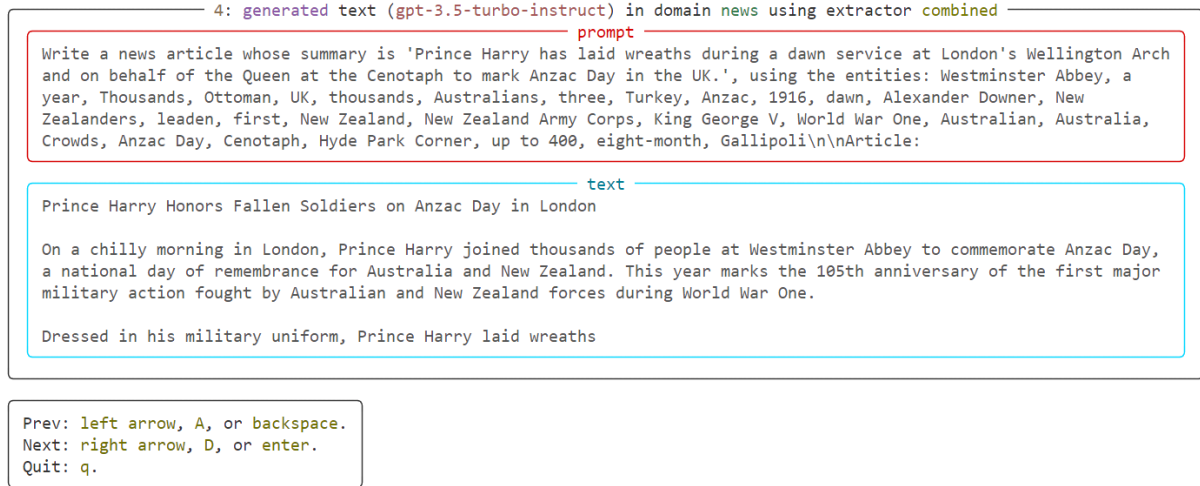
4: generated text (gpt-3.5-turbo-instruct) in domain news using extractor combined

prompt

Write a news article whose summary is 'Prince Harry has laid wreaths during a dawn service at London's Wellington Arch and on behalf of the Queen at the Cenotaph to mark Anzac Day in the UK.', using the entities: Westminster Abbey, a year, Thousands, Ottoman, UK, thousands, Australians, three, Turkey, Anzac, 1916, dawn, Alexander Downer, New Zealanders, leaden, first, New Zealand, New Zealand Army Corps, King George V, World War One, Australian, Australia, Crowds, Anzac Day, Cenotaph, Hyde Park Corner, up to 400, eight-month, Gallipoli\n\nArticle:

text

Prince Harry Honors Fallen Soldiers on Anzac Day in London

On a chilly morning in London, Prince Harry joined thousands of people at Westminster Abbey to commemorate Anzac Day, a national day of remembrance for Australia and New Zealand. This year marks the 105th anniversary of the first major military action fought by Australian and New Zealand forces during World War One.

Dressed in his military uniform, Prince Harry laid wreaths

Prev: left arrow, A, or backspace.
Next: right arrow, D, or enter.
Quit: q.